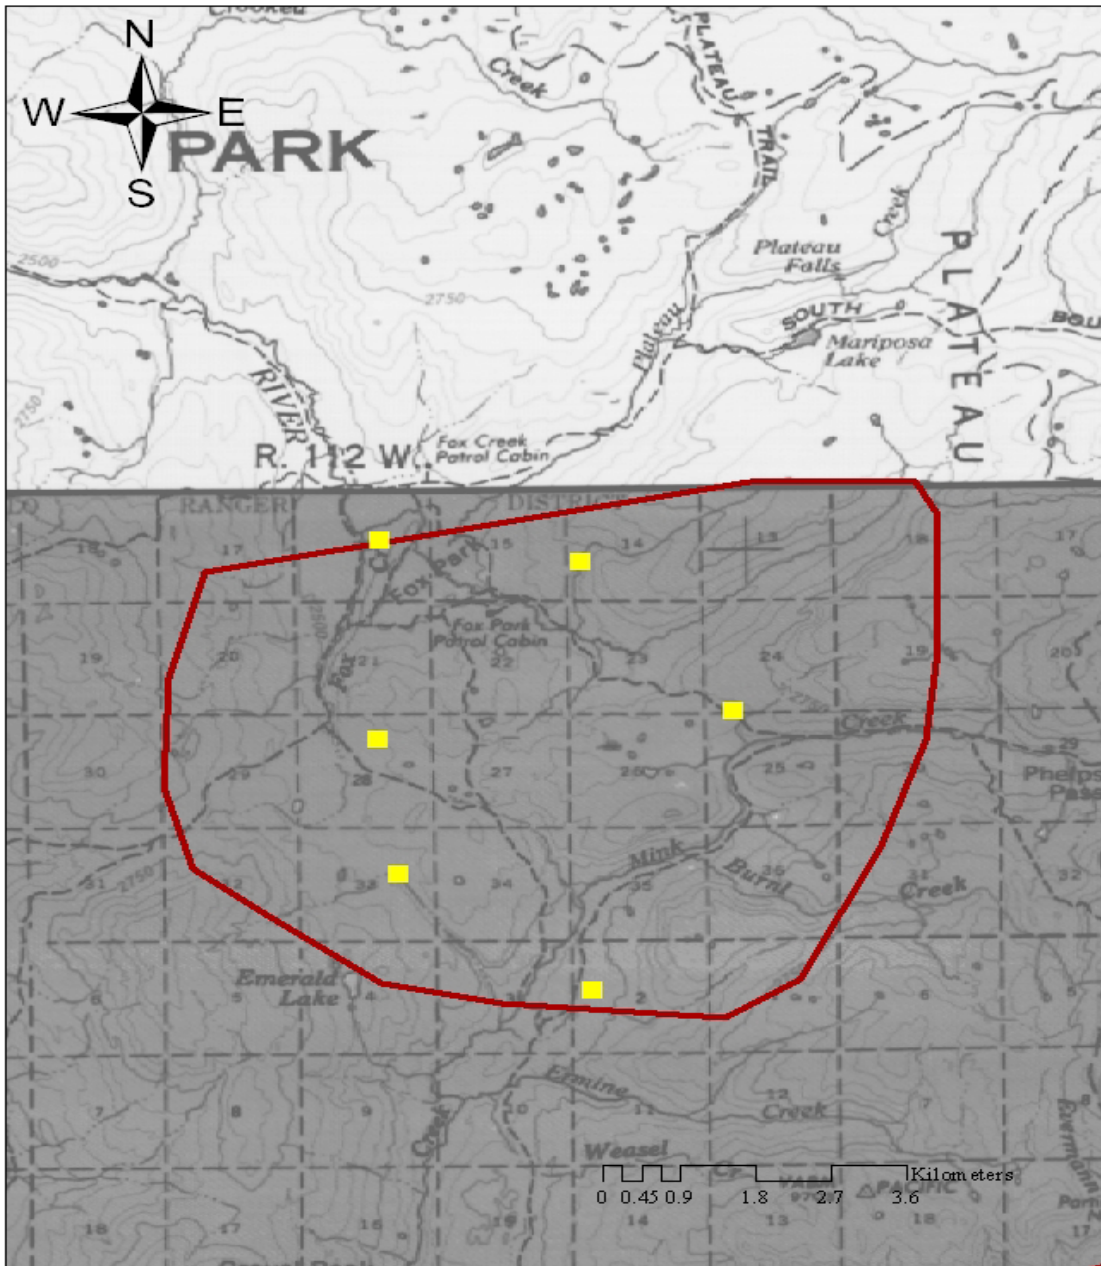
Crooked

N
W
E
S
PARK

Creek
PLATEAU
TRAIL
Creek
Plateau Falls
PLATEAU
SOUTH
Mariposa Lake
BOU
2500
2750
Plateau
RIVER
2750
R. 112 W.
Fox Creek Patrol Cabin

RANGER
DISTRICT
18
17
35
14
13
18
17
Fox Park
Fox Park Patrol Cabin
19
20
21
22
23
24
19
20
Fox
2500
2750
Creek
30
29
28
27
26
25
29
Phelps Pass
Mink
Burnt
31
2750
32
33
34
35
36
31
Creek
32
Emerald Lake
6
5
4
2
6
5
Ermine
12
Creek
7
8
9
10
11
7
Creek
Weasel
Cr
Evermann
18
17
16
13
18
17
PACIFIC

0 0.45 0.9 1.8 2.7 3.6 Kilometers